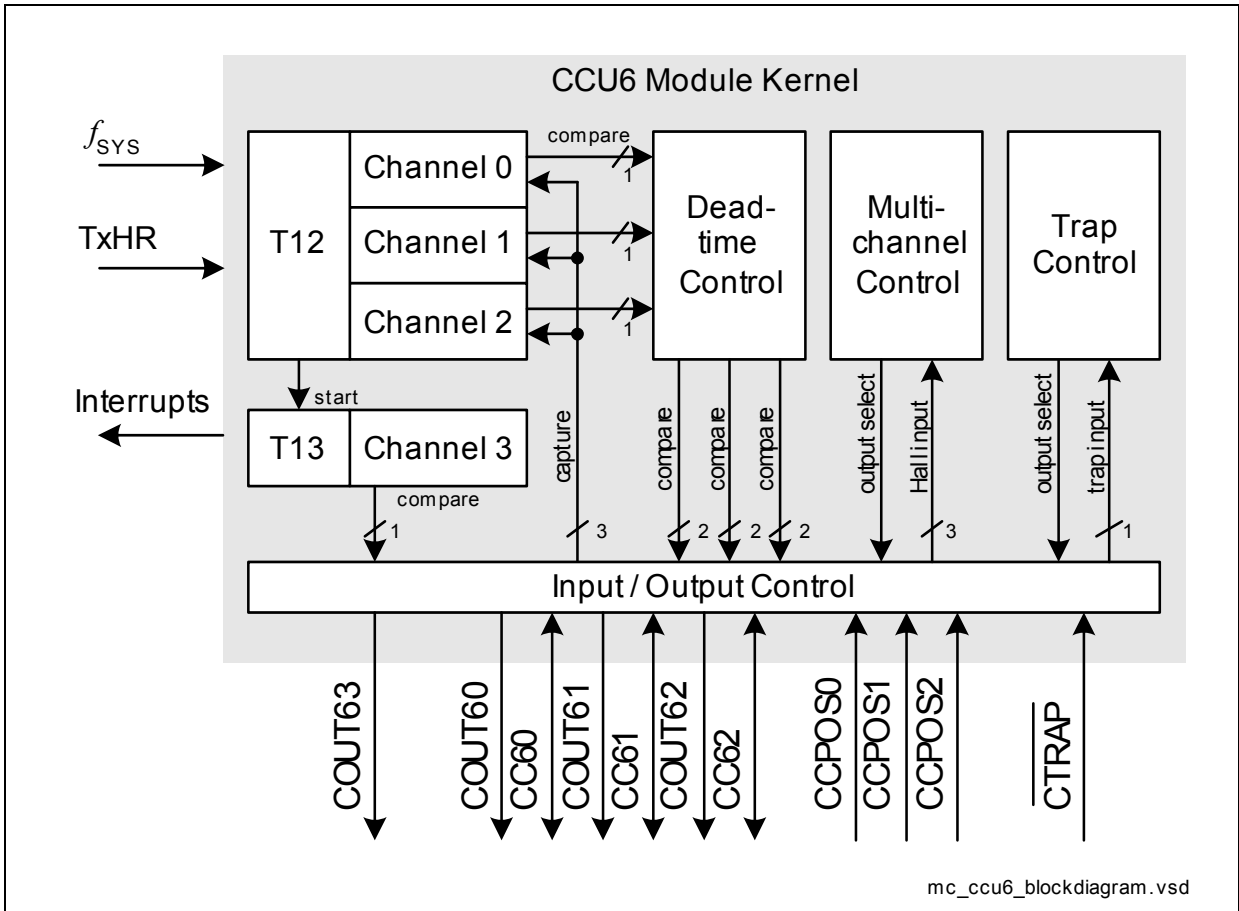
CCU6 Module Kernel

$f_{SYS}$

TxHR

T12

Channel 0

Channel 1

Channel 2

compare

1

1

1

Dead-time Control

Multi-channel Control

Trap Control

Interrupts

start

T13

Channel 3

compare

1

capture

3

compare

compare

compare

2

2

2

output select

Hall input

3

output select

trap input

1

Input / Output Control

COUT63

COUT60

CC60

COUT61

CC61

COUT62

CC62

CCPOS0

CCPOS1

CCPOS2

$\overline{CTRAP}$

mc_ccu6_blockdiagram.vsd